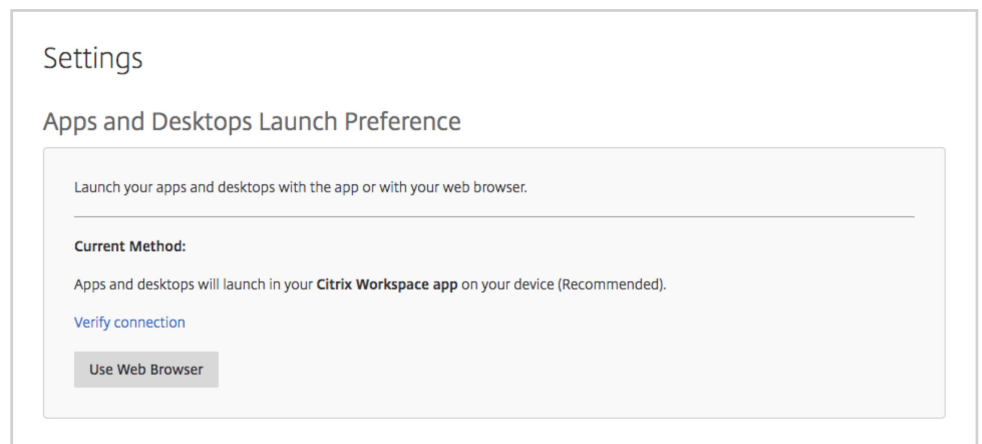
Settings

Apps and Desktops Launch Preference

Launch your apps and desktops with the app or with your web browser.

Current Method:

Apps and desktops will launch in your Citrix Workspace app on your device (Recommended).

Verify connection

Use Web Browser